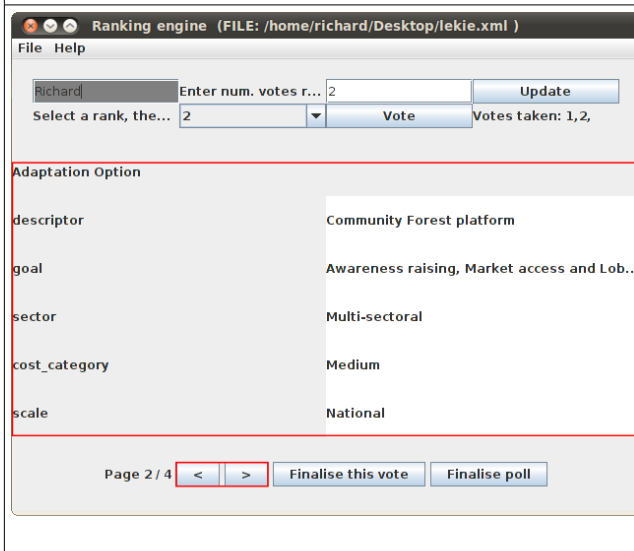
Ranking engine (FILE: /home/richard/Desktop/lekie.xml )

File Help

Richard

Enter num. votes r...

2

Update

Select a rank, the...

2

Vote

Votes taken: 1,2,

Adaptation Option

| | |
|---|---|
| descriptor | Community Forest platform |
| goal | Awareness raising, Market access and Lob... |
| sector | Multi-sectoral |
| cost_category | Medium |
| scale | National |

Page 2 / 4

<

>

Finalise this vote

Finalise poll